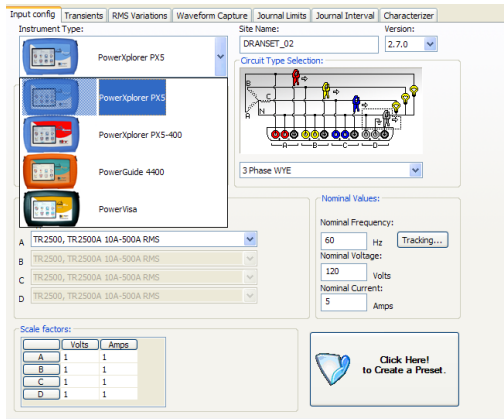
Input config | Transients | RMS Variations | Waveform Capture | Journal Limits | Journal Interval | Characterizer

Instrument Type:
PowerXplorer PX5

PowerXplorer PX5
PowerXplorer PX5-400
PowerGuide 4400
PowerVisa

Site Name:
DRANSET_02

Version:
2.7.0

Circuit Type Selection:
B C A N
A B C D

3 Phase WYE

A TR2500, TR2500A 10A-500A RMS
B TR2500, TR2500A 10A-500A RMS
C TR2500, TR2500A 10A-500A RMS
D TR2500, TR2500A 10A-500A RMS

Nominal Values:
Nominal Frequency:
60 Hz
Tracking...
Nominal Voltage:
120 Volts
Nominal Current:
5 Amps

Scale factors:
| | Volts | Amps |
|---|---|---|
| A | 1 | 1 |
| B | 1 | 1 |
| C | 1 | 1 |
| D | 1 | 1 |

Click Here!
to Create a Preset.